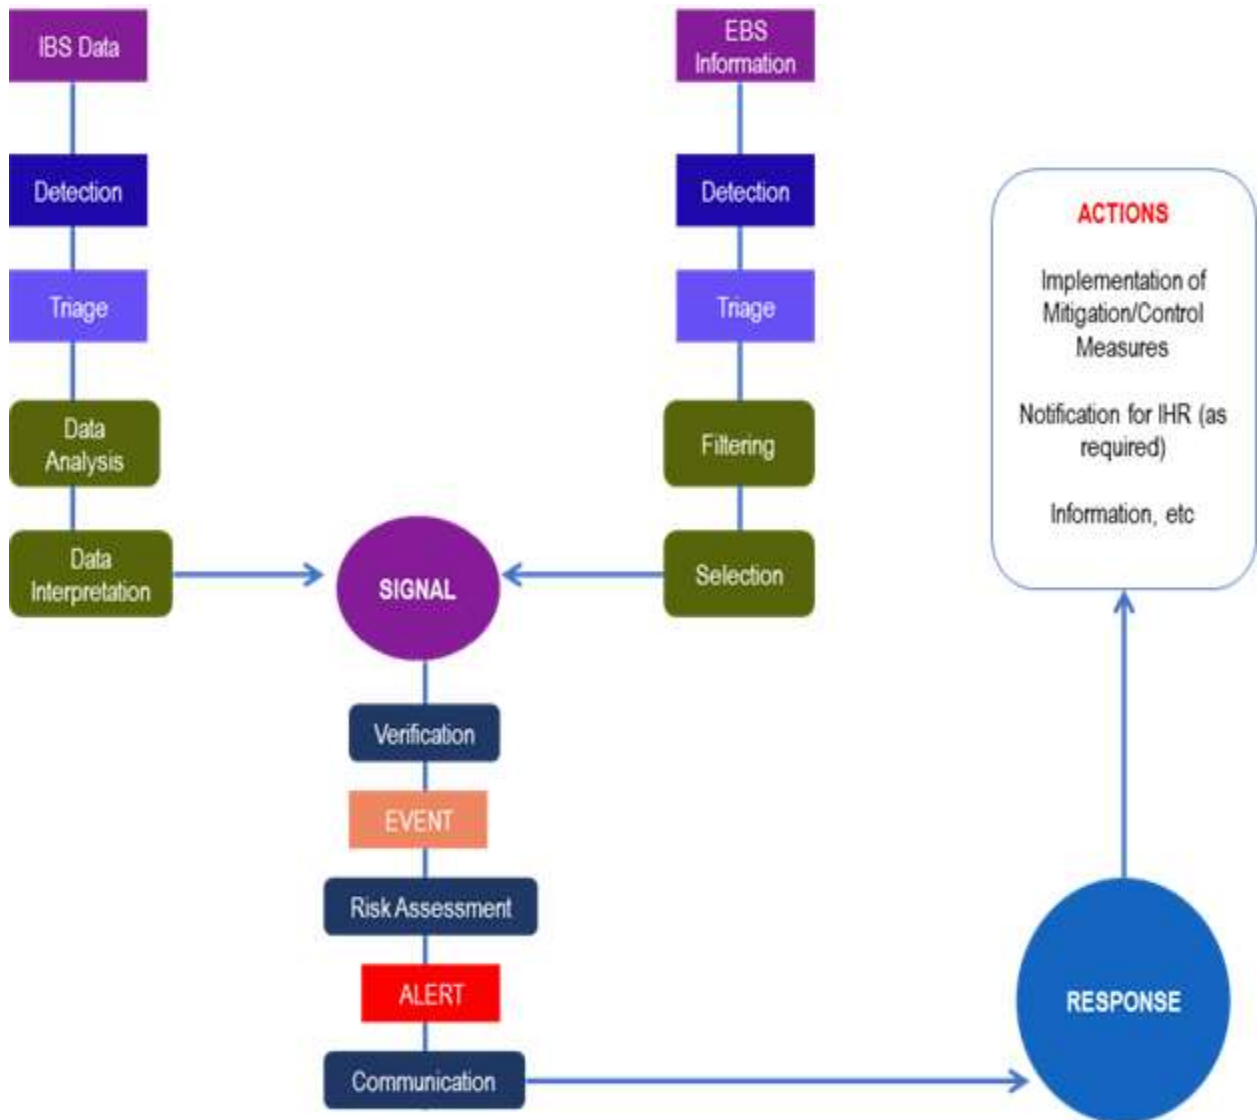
IBS Data

Detection

Triage

Data Analysis

Data Interpretation

EBS Information

Detection

Triage

Filtering

Selection

SIGNAL

Verification

EVENT

Risk Assessment

ALERT

Communication

RESPONSE

ACTIONS

Implementation of Mitigation/Control Measures

Notification for IHR (as required)

Information, etc